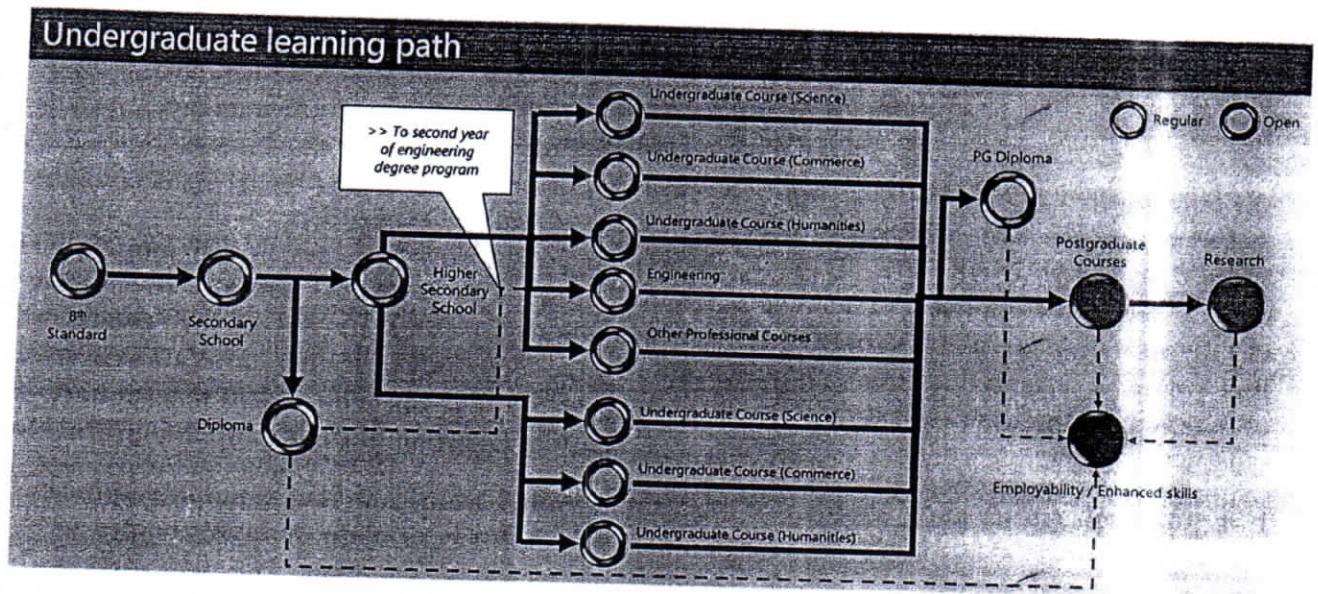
Undergraduate learning path

Regular Open

>> To second year of engineering degree program

8th Standard

Secondary School

Diploma

Higher Secondary School

Undergraduate Course (Science)

Undergraduate Course (Commerce)

Undergraduate Course (Humanities)

Engineering

Other Professional Courses

Undergraduate Course (Science)

Undergraduate Course (Commerce)

Undergraduate Course (Humanities)

PG Diploma

Postgraduate Courses

Research

Employability / Enhanced skills